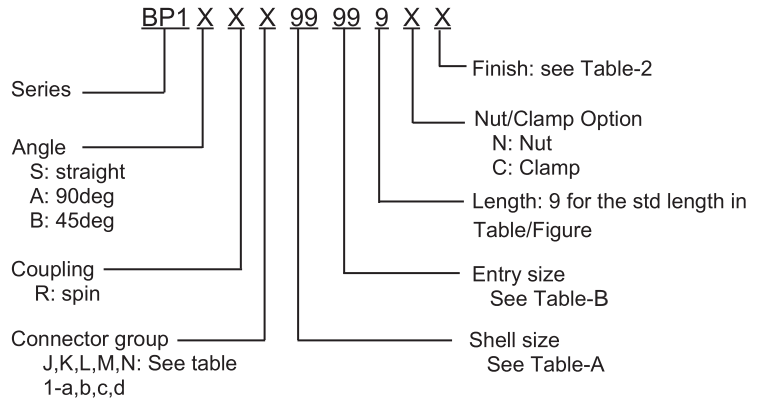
BP1 X X X 99 99 9 X X

Finish: see Table-2

Series

Nut/Clamp Option
N: Nut
C: Clamp

Angle
S: straight
A: 90deg
B: 45deg

Length: 9 for the std length in Table/Figure

Coupling
R: spin

Entry size
See Table-B

Connector group
J,K,L,M,N: See table 1-a,b,c,d

Shell size
See Table-A